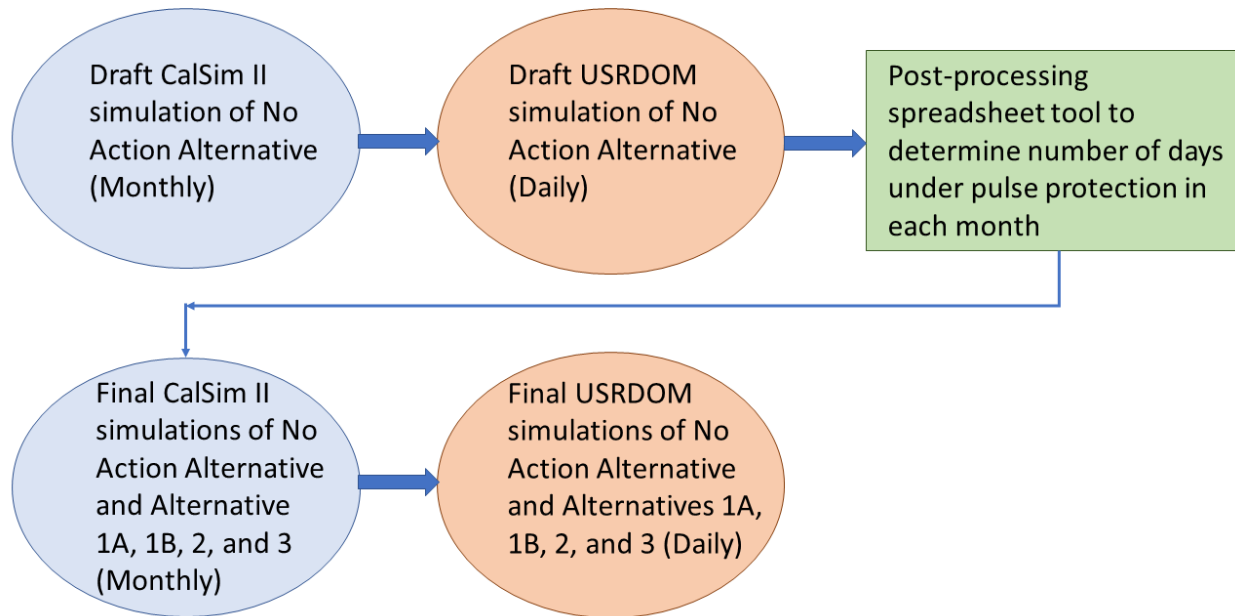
Draft CalSim II simulation of No Action Alternative (Monthly)

Draft USRDOM simulation of No Action Alternative (Daily)

Post-processing spreadsheet tool to determine number of days under pulse protection in each month

Final CalSim II simulations of No Action Alternative and Alternative 1A, 1B, 2, and 3 (Monthly)

Final USRDOM simulations of No Action Alternative and Alternatives 1A, 1B, 2, and 3 (Daily)